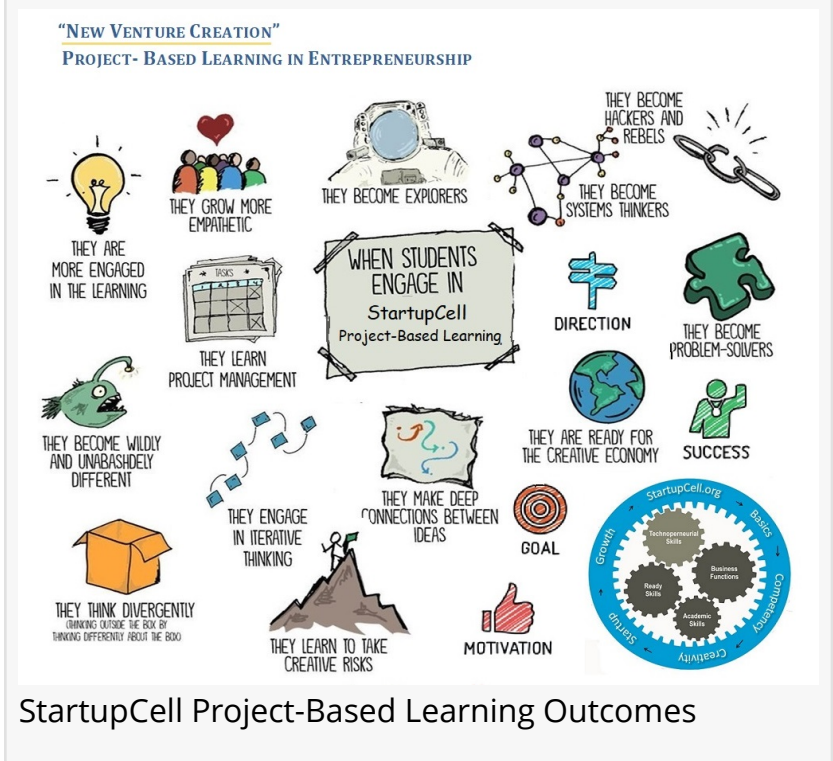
"NEW VENTURE CREATION"
PROJECT- BASED LEARNING IN ENTREPRENEURSHIP

THEY ARE MORE ENGAGED IN THE LEARNING

THEY GROW MORE EMPATHETIC

THEY BECOME EXPLORERS

THEY BECOME HACKERS AND REBELS

THEY BECOME SYSTEMS THINKERS

WHEN STUDENTS ENGAGE IN
StartupCell
Project-Based Learning

TASKS

THEY LEARN PROJECT MANAGEMENT

DIRECTION

THEY BECOME PROBLEM-SOLVERS

THEY BECOME WILDLY AND UNABASHEDLY DIFFERENT

THEY ENGAGE IN ITERATIVE THINKING

THEY MAKE DEEP CONNECTIONS BETWEEN IDEAS

THEY ARE READY FOR THE CREATIVE ECONOMY

SUCCESS

GOAL

StartupCell.org
Basics
Competency
Creativity
Startup
Growth
Technopreneurial Skills
Business Functions
Ready Skills
Academic Skills

THEY THINK DIVERGENTLY
(THINKING OUTSIDE THE BOX BY THINKING DIFFERENTLY ABOUT THE BOX)

THEY LEARN TO TAKE CREATIVE RISKS

MOTIVATION

StartupCell Project-Based Learning Outcomes